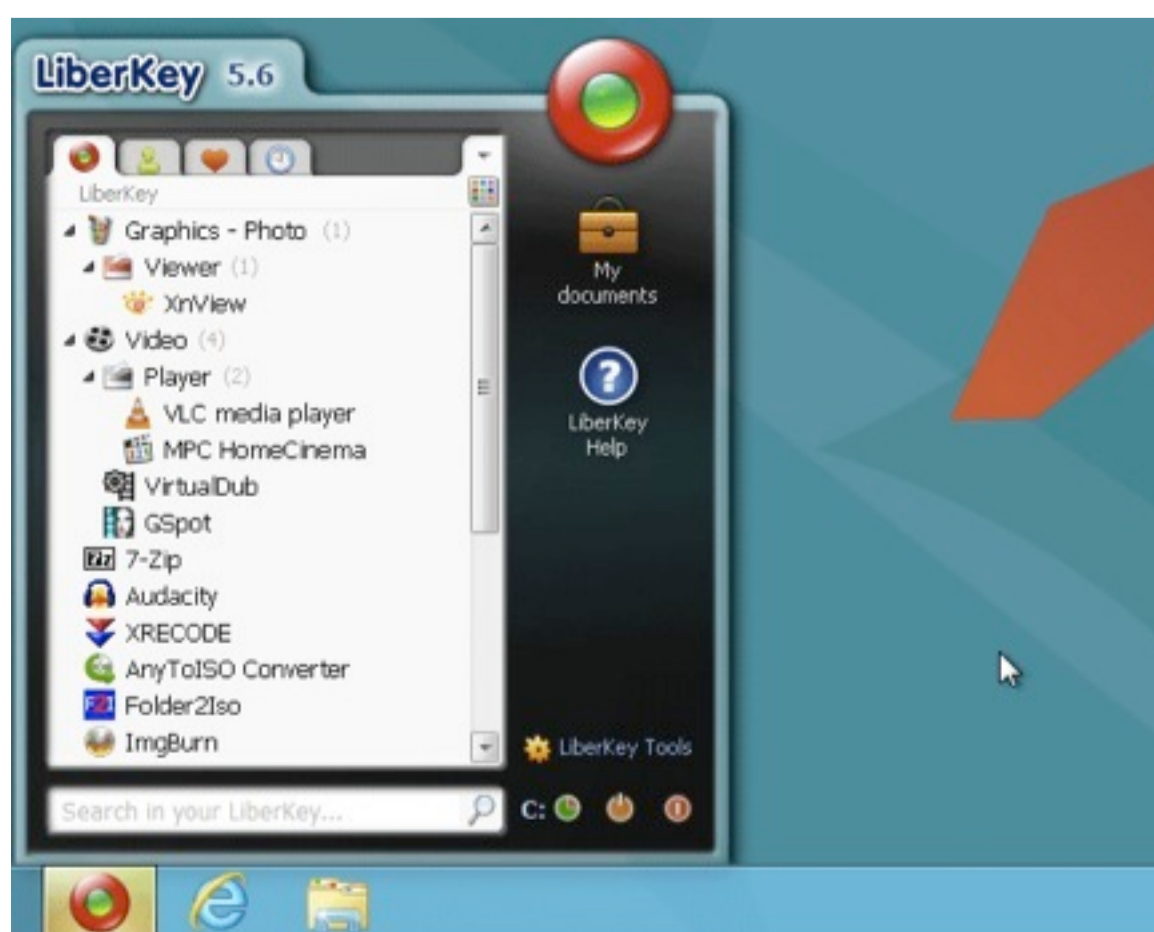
LiberKey 5.6

LiberKey
Graphics - Photo (1)
Viewer (1)
XnView
Video (4)
Player (2)
VLC media player
MPC HomeCinema
VirtualDub
GSpot
7-Zip
Audacity
XRECODE
AnyToISO Converter
Folder2Iso
ImgBurn

Search in your LiberKey...

My documents

LiberKey Help

LiberKey Tools

C: